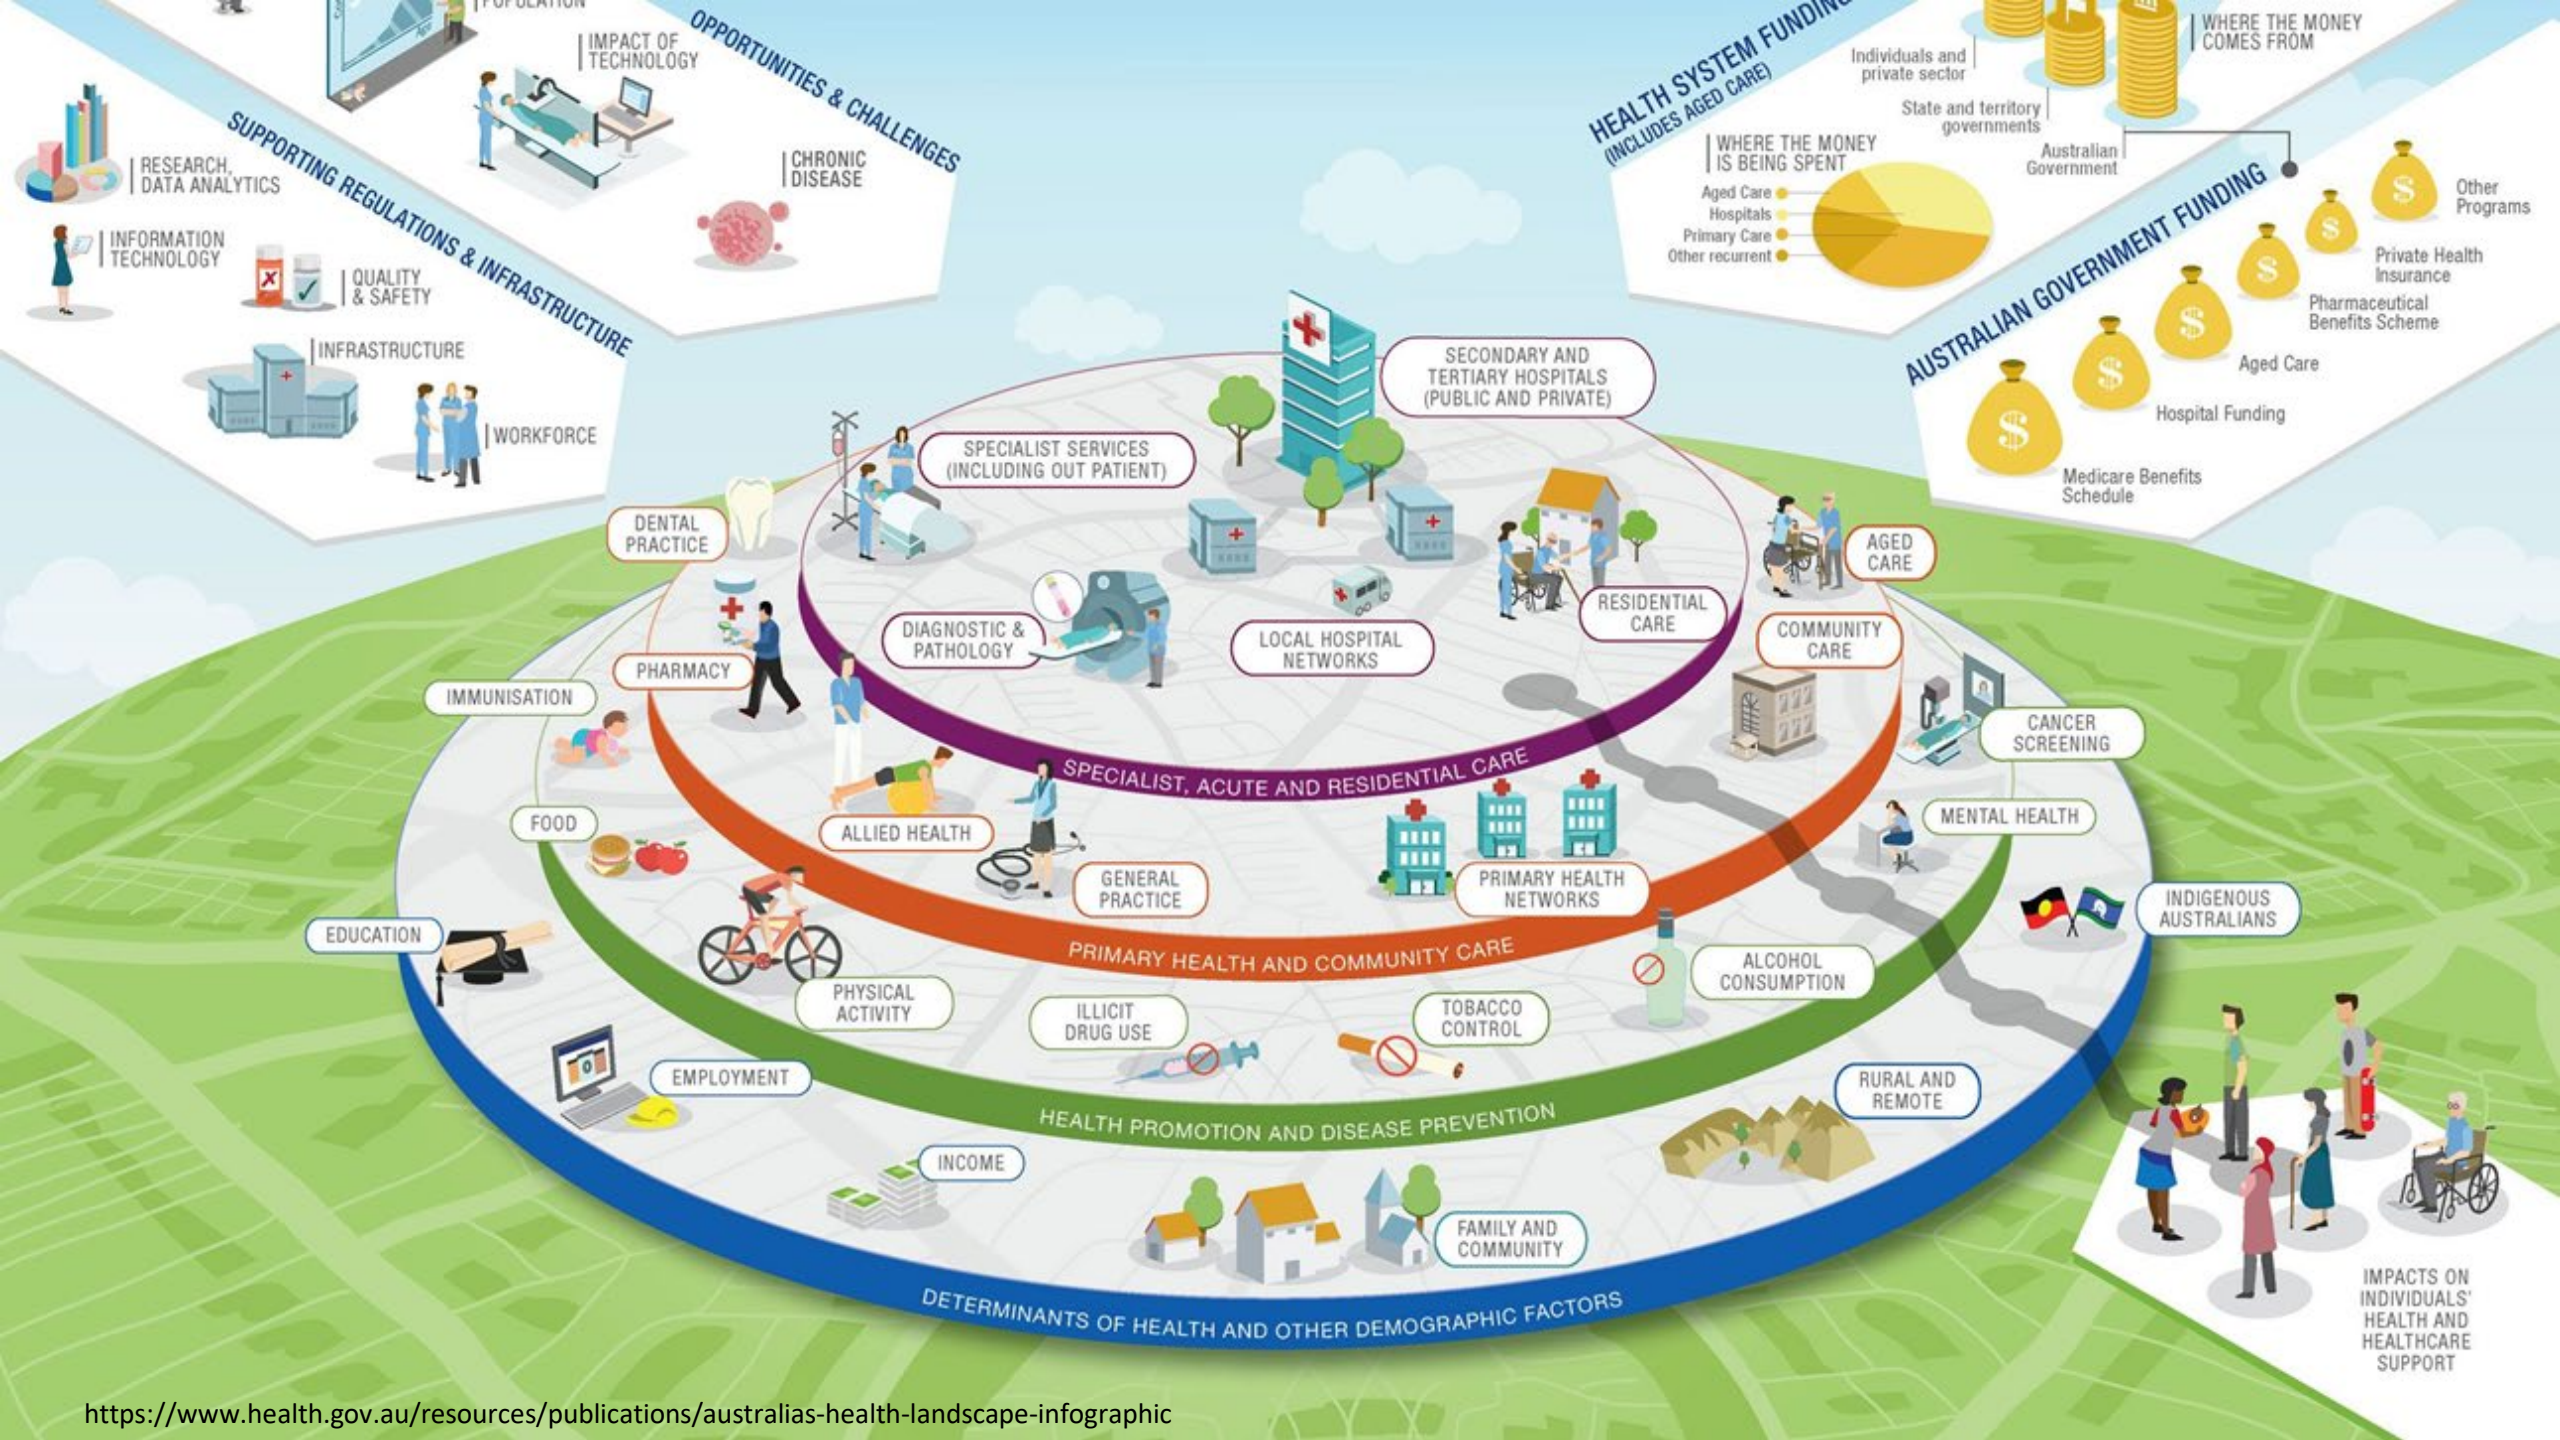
POPULATION

IMPACT OF TECHNOLOGY

OPPORTUNITIES & CHALLENGES

CHRONIC DISEASE

SUPPORTING REGULATIONS & INFRASTRUCTURE

RESEARCH, DATA ANALYTICS

INFORMATION TECHNOLOGY

QUALITY & SAFETY

INFRASTRUCTURE

WORKFORCE

HEALTH SYSTEM FUNDING (INCLUDES AGED CARE)

Individuals and private sector

State and territory governments

Australian Government

WHERE THE MONEY COMES FROM

WHERE THE MONEY IS BEING SPENT

Aged Care

Hospitals

Primary Care

Other recurrent

AUSTRALIAN GOVERNMENT FUNDING

Other Programs

Private Health Insurance

Pharmaceutical Benefits Scheme

Aged Care

Hospital Funding

Medicare Benefits Schedule

SECONDARY AND TERTIARY HOSPITALS (PUBLIC AND PRIVATE)

SPECIALIST SERVICES (INCLUDING OUT PATIENT)

DENTAL PRACTICE

AGED CARE

RESIDENTIAL CARE

DIAGNOSTIC & PATHOLOGY

LOCAL HOSPITAL NETWORKS

COMMUNITY CARE

PHARMACY

IMMUNISATION

CANCER SCREENING

SPECIALIST, ACUTE AND RESIDENTIAL CARE

MENTAL HEALTH

FOOD

ALLIED HEALTH

GENERAL PRACTICE

PRIMARY HEALTH NETWORKS

INDIGENOUS AUSTRALIANS

EDUCATION

PRIMARY HEALTH AND COMMUNITY CARE

ALCOHOL CONSUMPTION

PHYSICAL ACTIVITY

ILLICIT DRUG USE

TOBACCO CONTROL

EMPLOYMENT

RURAL AND REMOTE

HEALTH PROMOTION AND DISEASE PREVENTION

INCOME

FAMILY AND COMMUNITY

DETERMINANTS OF HEALTH AND OTHER DEMOGRAPHIC FACTORS

IMPACTS ON INDIVIDUALS' HEALTH AND HEALTHCARE SUPPORT

https://www.health.gov.au/resources/publications/australias-health-landscape-infographic